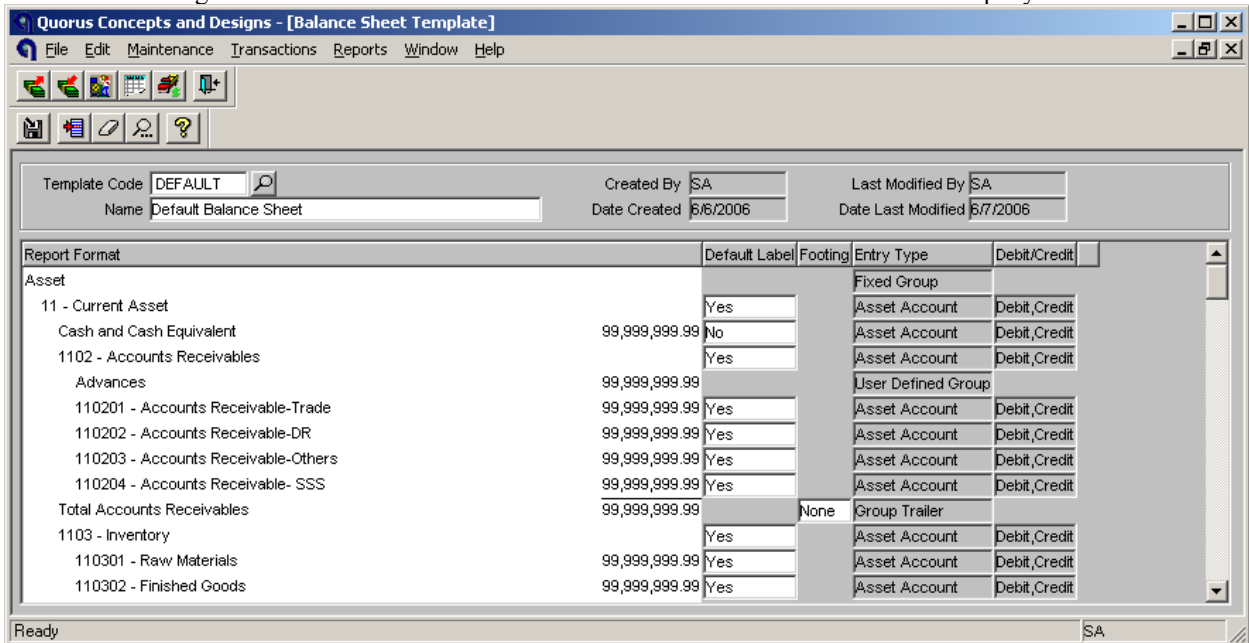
Quorus Concepts and Designs - [Balance Sheet Template]

File Edit Maintenance Transactions Reports Window Help

Template Code DEFAULT
Name Default Balance Sheet

Created By SA
Date Created 6/6/2006

Last Modified By SA
Date Last Modified 6/7/2006

| Report Format | | Default Label | Footing | Entry Type | Debit/Credit |
|---|---|---|---|---|---|
| Asset | | | | Fixed Group | |
| 11 - Current Asset | | Yes | | Asset Account | Debit,Credit |
| Cash and Cash Equivalent | 99,999,999.99 | No | | Asset Account | Debit,Credit |
| 1102 - Accounts Receivables | | Yes | | Asset Account | Debit,Credit |
| Advances | 99,999,999.99 | | | User Defined Group | |
| 110201 - Accounts Receivable-Trade | 99,999,999.99 | Yes | | Asset Account | Debit,Credit |
| 110202 - Accounts Receivable-DR | 99,999,999.99 | Yes | | Asset Account | Debit,Credit |
| 110203 - Accounts Receivable-Others | 99,999,999.99 | Yes | | Asset Account | Debit,Credit |
| 110204 - Accounts Receivable- SSS | 99,999,999.99 | Yes | | Asset Account | Debit,Credit |
| Total Accounts Receivables | 99,999,999.99 | | None | Group Trailer | |
| 1103 - Inventory | | Yes | | Asset Account | Debit,Credit |
| 110301 - Raw Materials | 99,999,999.99 | Yes | | Asset Account | Debit,Credit |
| 110302 - Finished Goods | 99,999,999.99 | Yes | | Asset Account | Debit,Credit |

Ready
SA